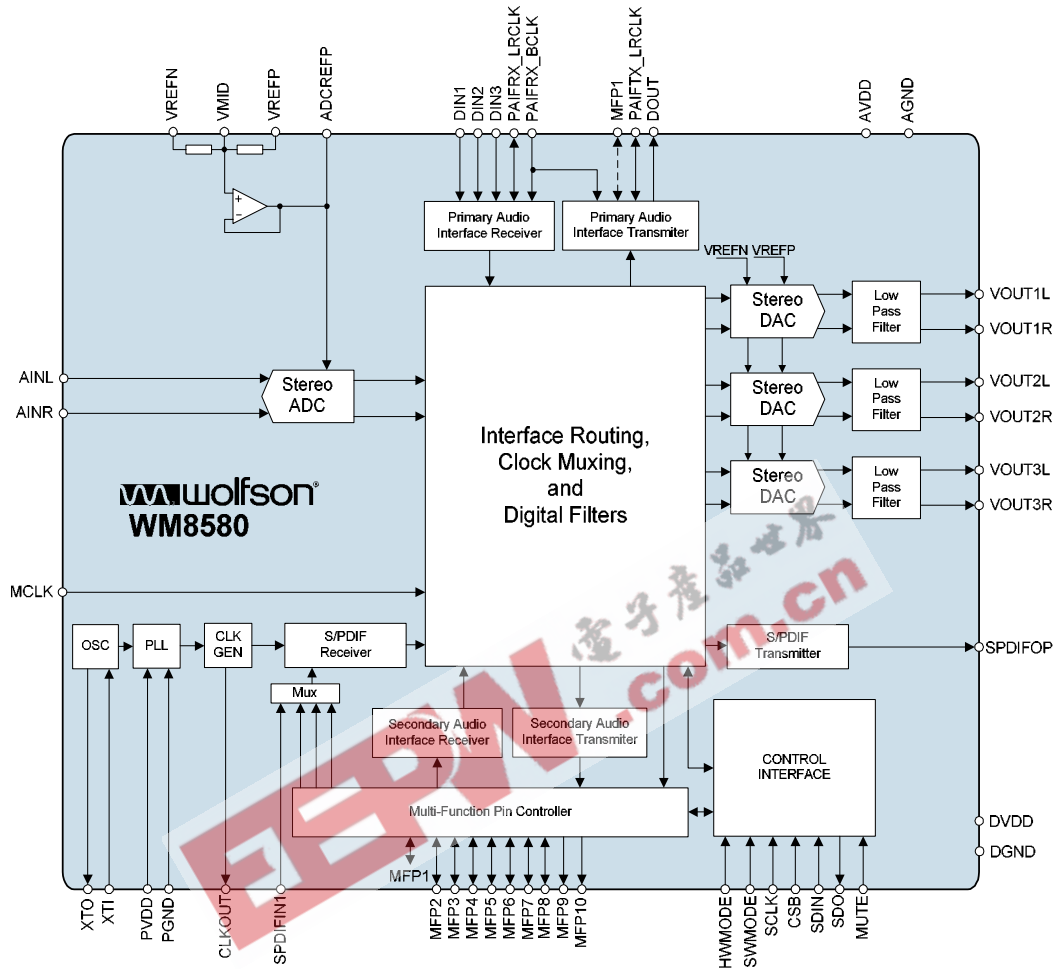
VREFN
VMID
VREFP
ADCREFP
DIN1
DIN2
DIN3
PAIFRX_LRCLK
PAIFRX_BCLK
MFP1
PAIFTX_LRCLK
DOUT
AVDD
AGND

Primary Audio Interface Receiver
Primary Audio Interface Transmitter
VREFN VREFP

Stereo DAC
Low Pass Filter
VOUT1L
VOUT1R
Stereo DAC
Low Pass Filter
VOUT2L
VOUT2R
Stereo DAC
Low Pass Filter
VOUT3L
VOUT3R

AINL
AINR
Stereo ADC

Interface Routing, Clock Muxing, and Digital Filters

wolfson
WM8580

MCLK
OSC
PLL
CLK GEN
S/PDIF Receiver
S/PDIF Transmitter
SPDIFOP
Mux
Secondary Audio Interface Receiver
Secondary Audio Interface Transmitter
CONTROL INTERFACE
Multi-Function Pin Controller
DVDD
DGND
MFP1

XTO
XTI
PVDD
PGND
CLKOUT
SPDIFIN1
MFP2
MFP3
MFP4
MFP5
MFP6
MFP7
MFP8
MFP9
MFP10
HWMODE
SWMODE
SCLK
CSB
SDIN
SDO
MUTE

电子产品世界
EEPW.com.cn